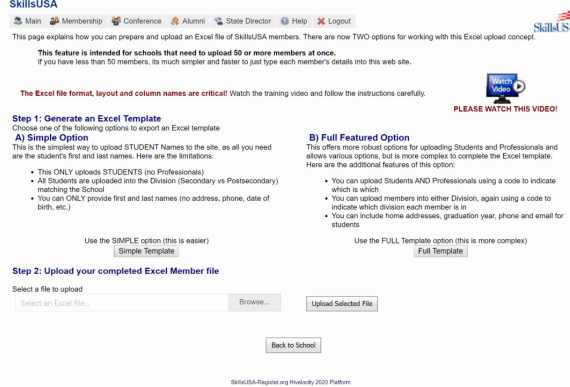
SkillsUSA

Main Membership Conference Alumni State Director Help Logout

SkillsUSA

This page explains how you can prepare and upload an Excel file of SkillsUSA members. There are now TWO options for working with this Excel upload concept.

This feature is intended for schools that need to upload 50 or more members at once.
If you have less than 50 members, its much simpler and faster to just type each member's details into this web site.

Watch Video

The Excel file format, layout and column names are critical! Watch the training video and follow the instructions carefully.

PLEASE WATCH THIS VIDEO!

Step 1: Generate an Excel Template
Choose one of the following options to export an Excel template

A) Simple Option
This is the simplest way to upload STUDENT Names to the site, as all you need are the student's first and last names. Here are the limitations:

- This ONLY uploads STUDENTS (no Professionals)
- All Students are uploaded into the Division (Secondary vs Postsecondary) matching the School
- You can ONLY provide first and last names (no address, phone, date of birth, etc.)

Use the SIMPLE option (this is easier)
Simple Template

B) Full Featured Option
This offers more robust options for uploading Students and Professionals and allows various options, but is more complex to complete the Excel template. Here are the additional features of this option:

- You can upload Students AND Professionals using a code to indicate which is which
- You can upload members into either Division, again using a code to indicate which division each member is in
- You can include home addresses, graduation year, phone and email for students

Use the FULL Template option (this is more complex)
Full Template

Step 2: Upload your completed Excel Member file

Select a file to upload
Select an Excel file... Browse...
Upload Selected File

Back to School

SkillsUSA-Register.org Hivelocity 2020 Platform